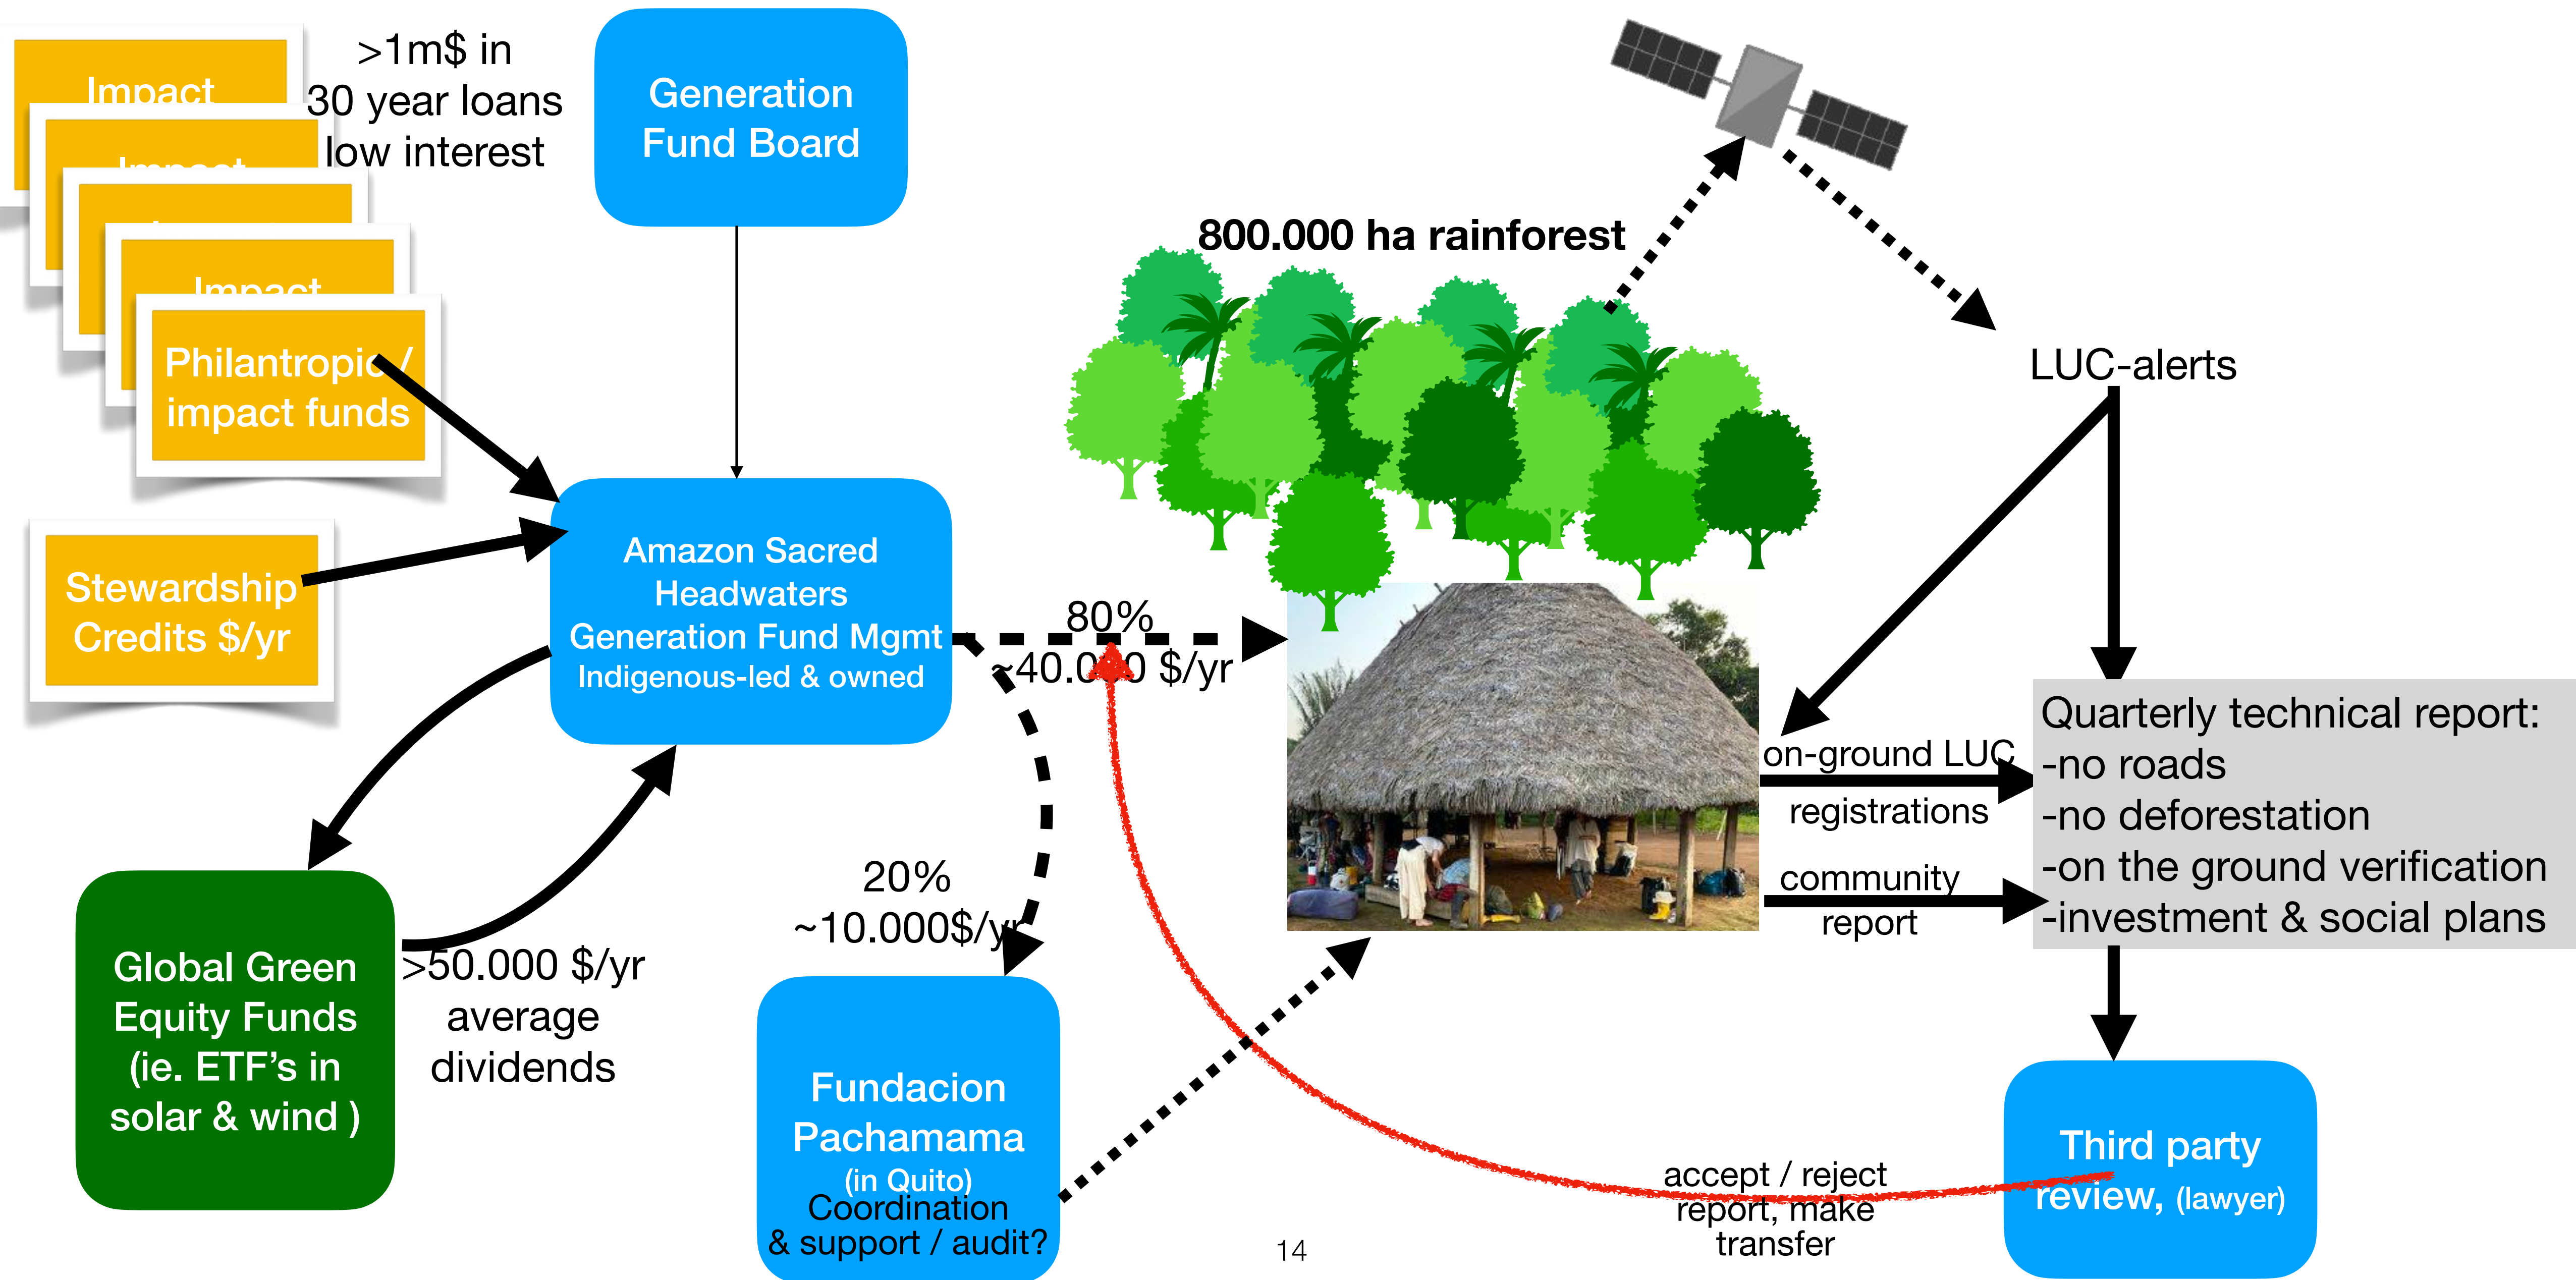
Impact

Impact

Impact

Philantropic / impact funds

>1m$ in 30 year loans low interest

Generation Fund Board

Stewardship Credits $/yr

Amazon Sacred Headwaters Generation Fund Mgmt Indigenous-led & owned

800.000 ha rainforest

LUC-alerts

80% ~40.0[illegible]0 $/yr

on-ground LUC registrations

community report

Quarterly technical report:
-no roads
-no deforestation
-on the ground verification
-investment & social plans

Global Green Equity Funds (ie. ETF's in solar & wind )

>50.000 $/yr average dividends

20% ~10.000$/yr

Fundacion Pachamama (in Quito) Coordination & support / audit?

14

accept / reject report, make transfer

Third party review, (lawyer)